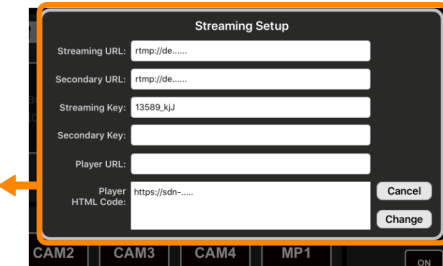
Streaming Setup

Streaming URL: rtmp://de......

Secondary URL: rtmp://de......

Streaming Key: 13589_kjJ

Secondary Key:

Player URL:

Player HTML Code: https://sdn-.....

Cancel

Change

CAM2 CAM3 CAM4 MP1

ON